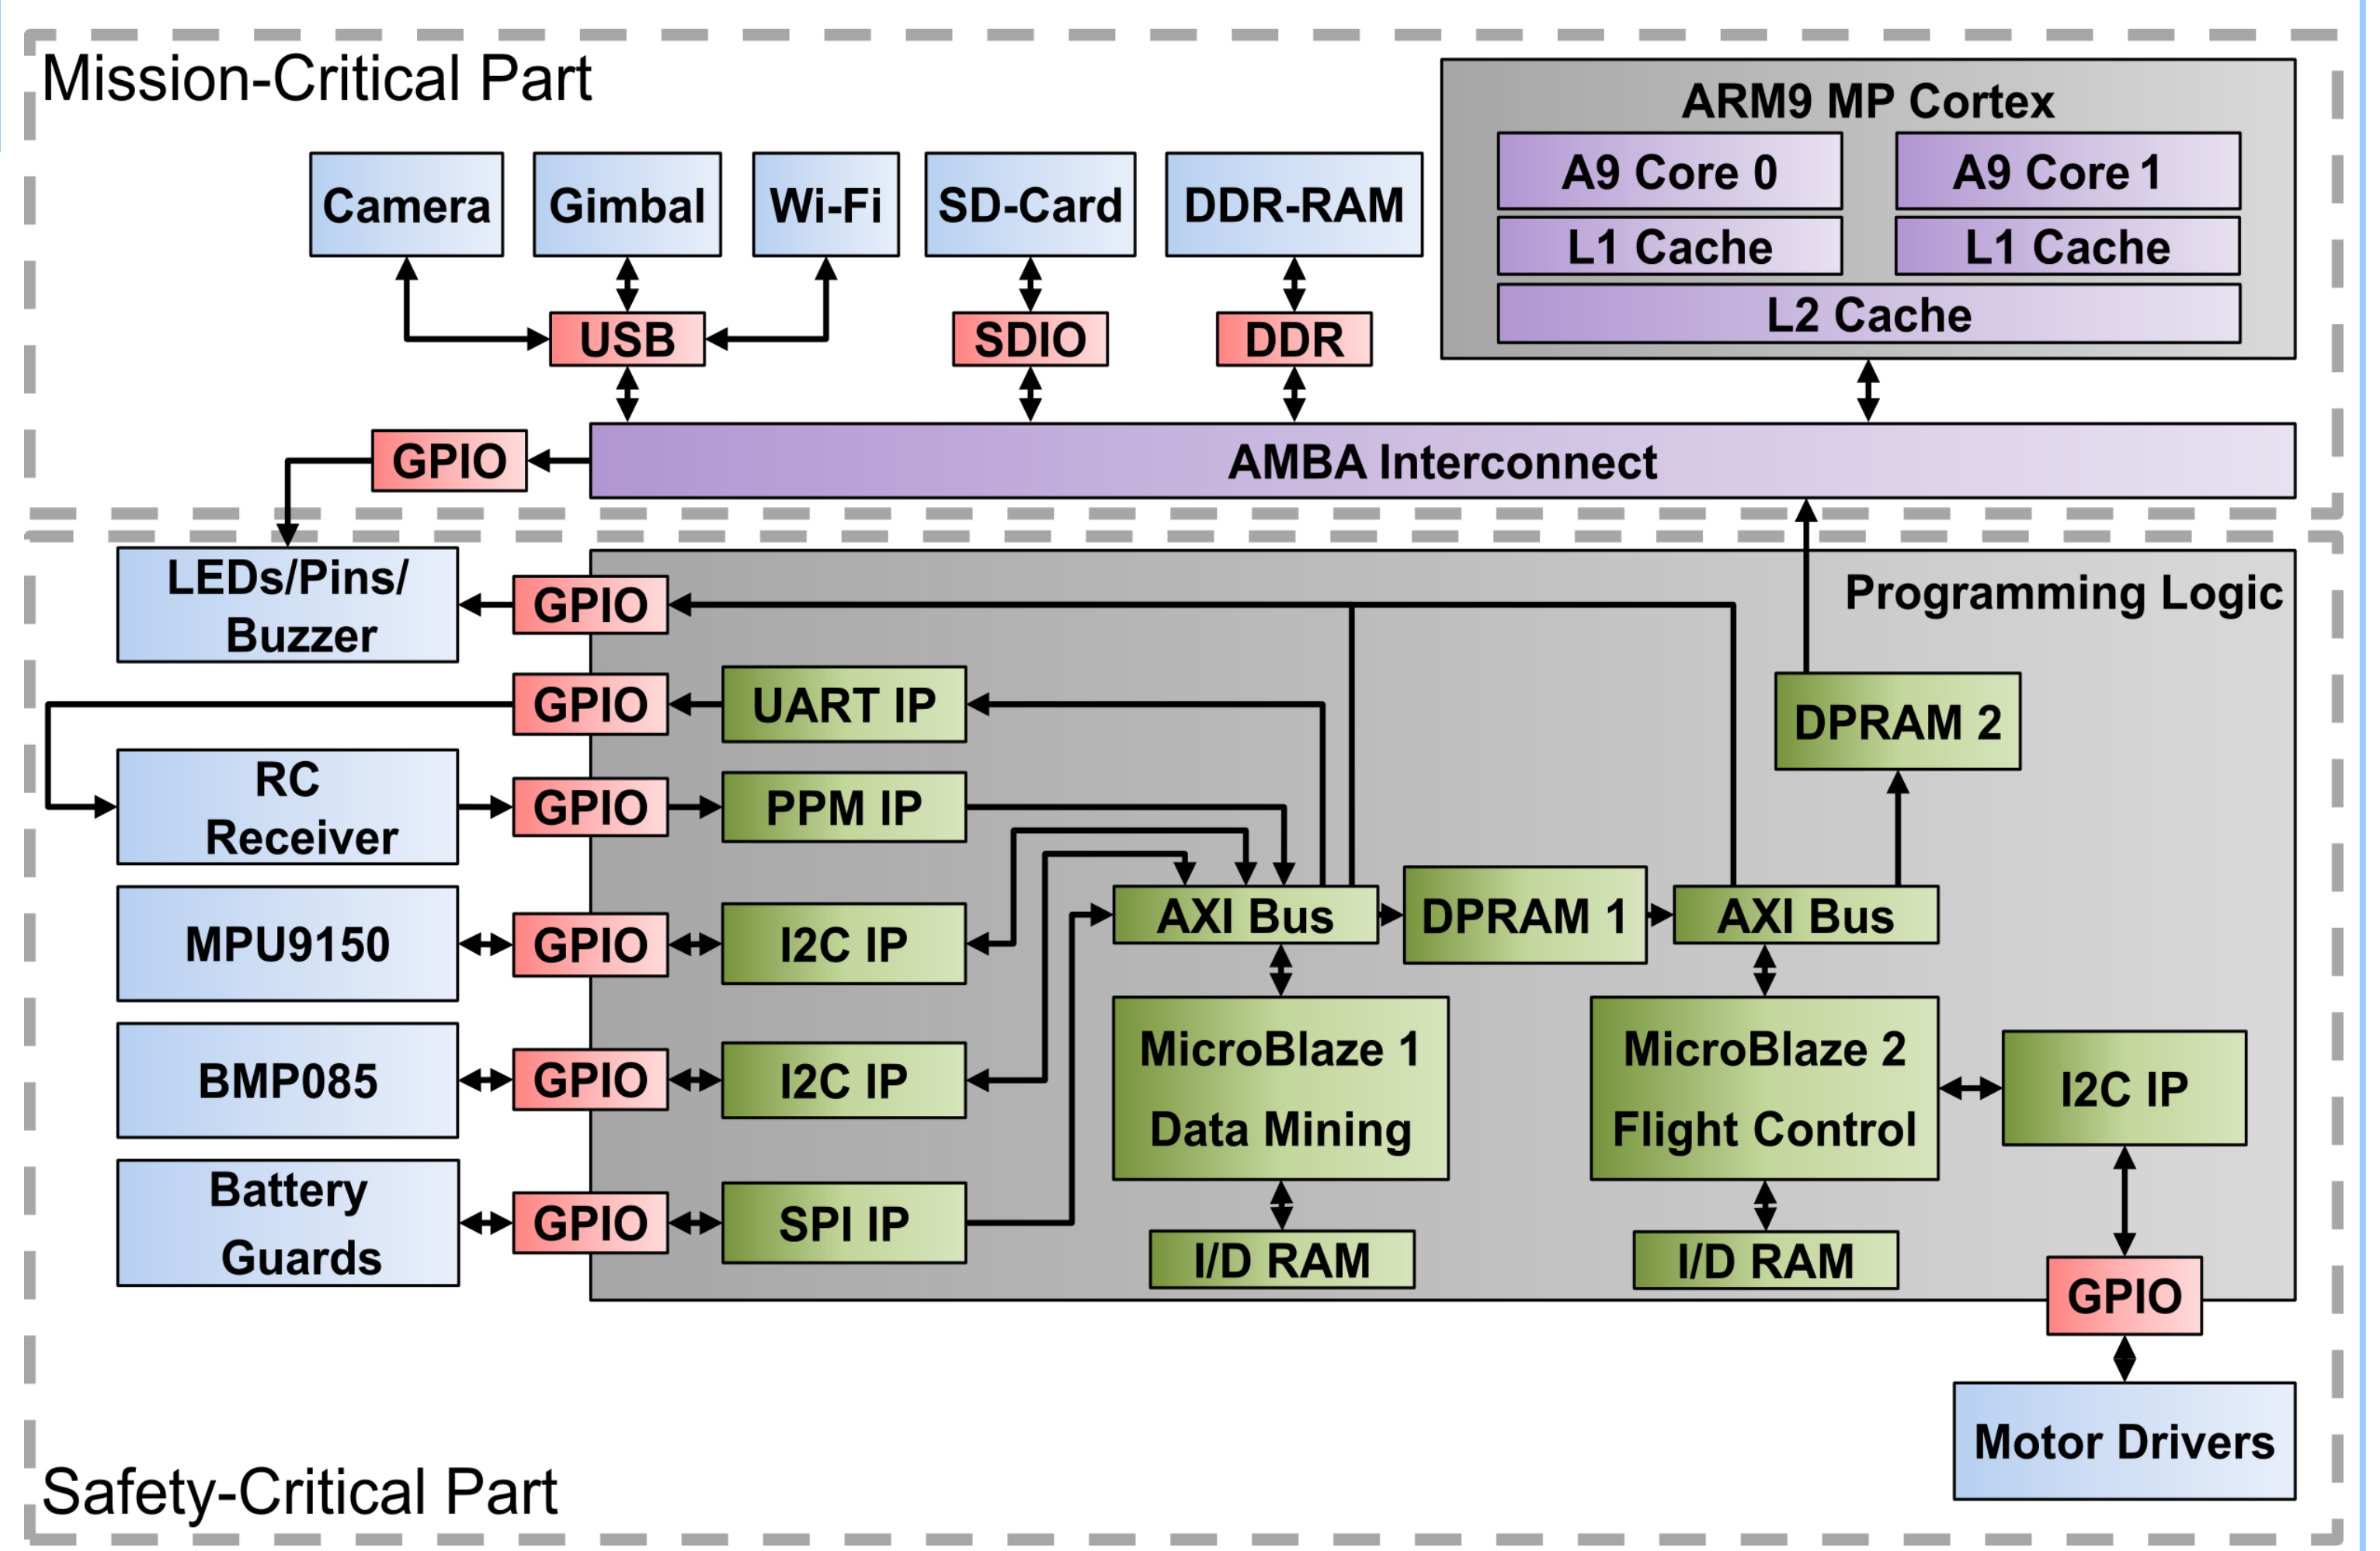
Mission-Critical Part

ARM9 MP Cortex
A9 Core 0
A9 Core 1
L1 Cache
L1 Cache
L2 Cache

Camera
Gimbal
Wi-Fi
SD-Card
DDR-RAM
USB
SDIO
DDR
GPIO
AMBA Interconnect

LEDs/Pins/ Buzzer
GPIO
Programming Logic
GPIO
UART IP
DPRAM 2
RC Receiver
GPIO
PPM IP
AXI Bus
DPRAM 1
AXI Bus
MPU9150
GPIO
I2C IP
MicroBlaze 1
Data Mining
MicroBlaze 2
Flight Control
I2C IP
BMP085
GPIO
I2C IP
Battery Guards
GPIO
SPI IP
I/D RAM
I/D RAM
GPIO
Motor Drivers

Safety-Critical Part